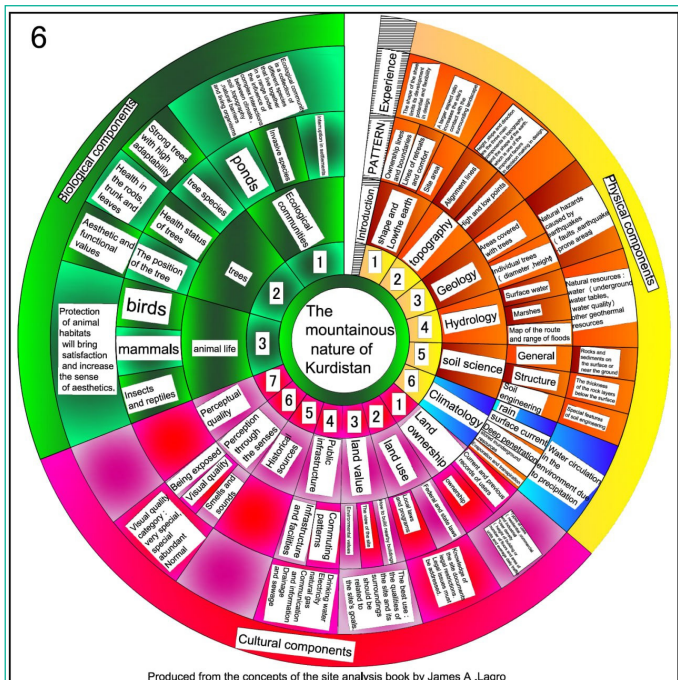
6

The mountainous nature of Kurdistan

Biological components

Strong trees with high adaptability

Health in the roots, trunk and leaves

Aesthetic and functional values

tree species

Health status of trees

The position of the tree

ponds

Invasive species

Ecological communities

trees

birds

mammals

animal life

Protection of animal habitats will bring satisfaction and increase the sense of aesthetics.

insects and reptiles

1

2

3

Physical components

Experience

PATTERN

Introduction

shape and Lowthe earth

topography

Geology

Hydrology

soil science

Climatology

Ownership lines and boundaries

Areas of reliefs and comfort

Site area

Alignment lines

High and low points

Areas covered with trees

Individual trees ( diameter ,height

Surface water

Marshes

Map of the route and range of floods

General

Structure

Soil engineering

rain

Surface current

Deep penetration

Water circulation in the environment due to precipitation

Natural hazards caused by earthquakes ( faults ,earthquake prone areas)

Natural resources : water ( underground water tables, water quality ) other geothermal resources

Rocks and sediments on the surface or near the ground

The thickness of the rock layers below the surface

Special features of soil engineering

1

2

3

4

5

6

Cultural components

Perceptual quality

Being exposed

Visual quality

Perception through the senses

Smells and sounds

Historical sources

Public infrastructure

land value

land use

Land ownership

Visual quality category : very special, abundant Normal

Infrastructure and facilities

Commuting patterns

Drinking water Electricity natural gas Communication and information Drainage and sewage

The best use : the qualities of the site and its surroundings should be related to the site's goals.

Ownership

Federal and state laws

Current and previous records of users

1

2

3

4

5

6

7

Produced from the concepts of the site analysis book by James A .Lagro